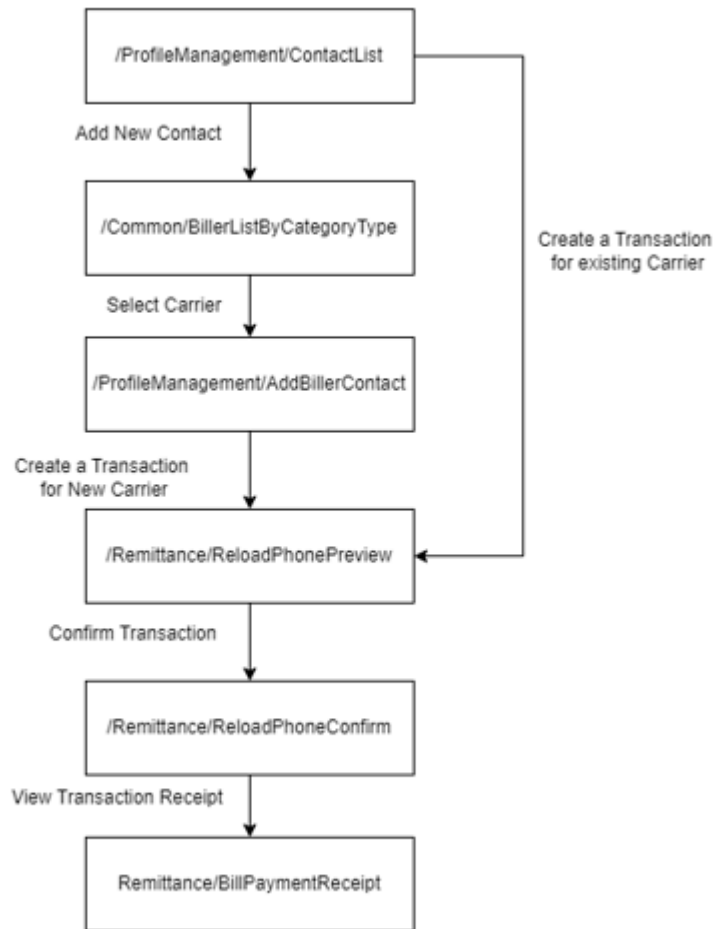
/ProfileManagement/ContactList

Add New Contact

/Common/BillerListByCategoryType

Create a Transaction for existing Carrier

Select Carrier

/ProfileManagement/AddBillerContact

Create a Transaction for New Carrier

/Remittance/ReloadPhonePreview

Confirm Transaction

/Remittance/ReloadPhoneConfirm

View Transaction Receipt

Remittance/BillPaymentReceipt